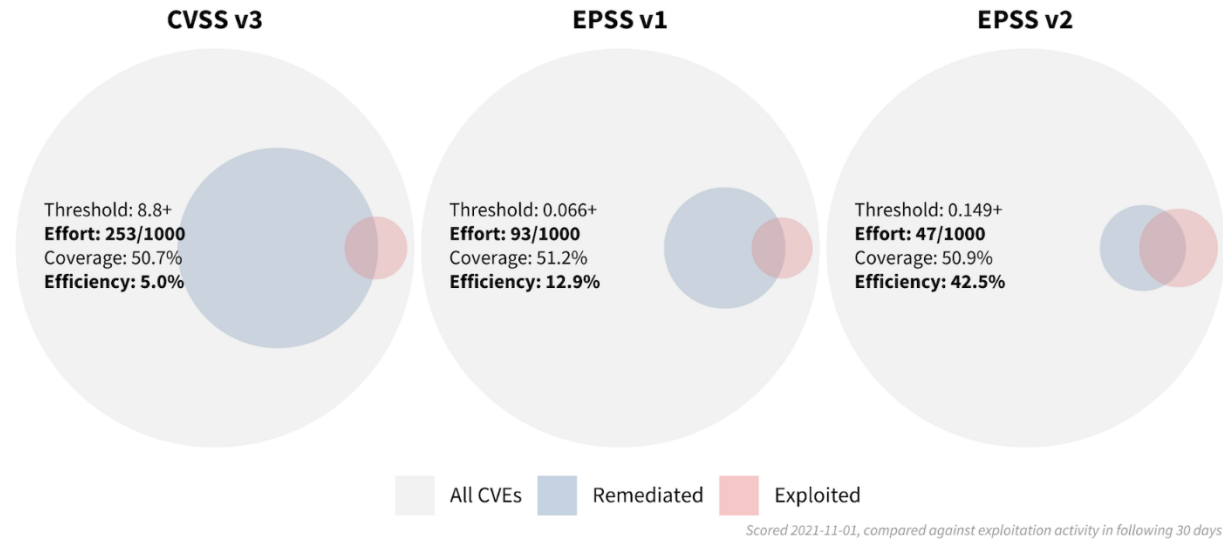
**CVSS v3**

Threshold: 8.8+
**Effort: 253/1000**
Coverage: 50.7%
**Efficiency: 5.0%**

**EPSS v1**

Threshold: 0.066+
**Effort: 93/1000**
Coverage: 51.2%
**Efficiency: 12.9%**

**EPSS v2**

Threshold: 0.149+
**Effort: 47/1000**
Coverage: 50.9%
**Efficiency: 42.5%**

All CVEs Remediated Exploited

Scored 2021-11-01, compared against exploitation activity in following 30 days